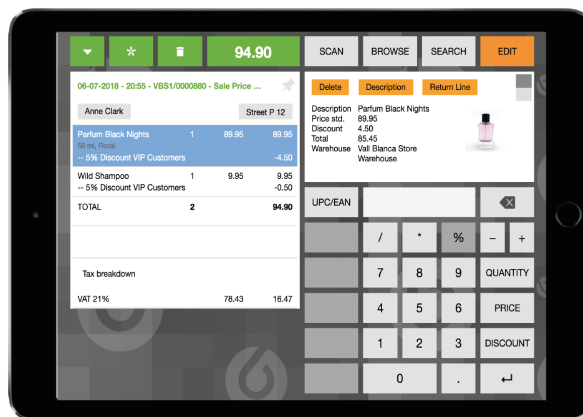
94.90

SCAN BROWSE SEARCH EDIT

06-07-2018 – 20:55 - VBS1/0000880 - Sale Price ...

Anne Clark

Street P 12

| | | | |
|---|---|---|---|
| Parfum Black Nights | 1 | 89.95 | 89.95 |
| 50 ml, Floral | | | |
| -- 5% Discount VIP Customers | | | -4.50 |
| Wild Shampoo | 1 | 9.95 | 9.95 |
| -- 5% Discount VIP Customers | | | -0.50 |
| TOTAL | 2 | | 94.90 |

Tax breakdown

| | | |
|---|---|---|
| VAT 21% | 78.43 | 16.47 |

Delete Description Return Line

Description Parfum Black Nights
Price std. 89.95
Discount 4.50
Total 85.45
Warehouse Vall Blanca Store Warehouse

UPC/EAN

/ * % − +

7 8 9 QUANTITY

4 5 6 PRICE

1 2 3 DISCOUNT

0 .